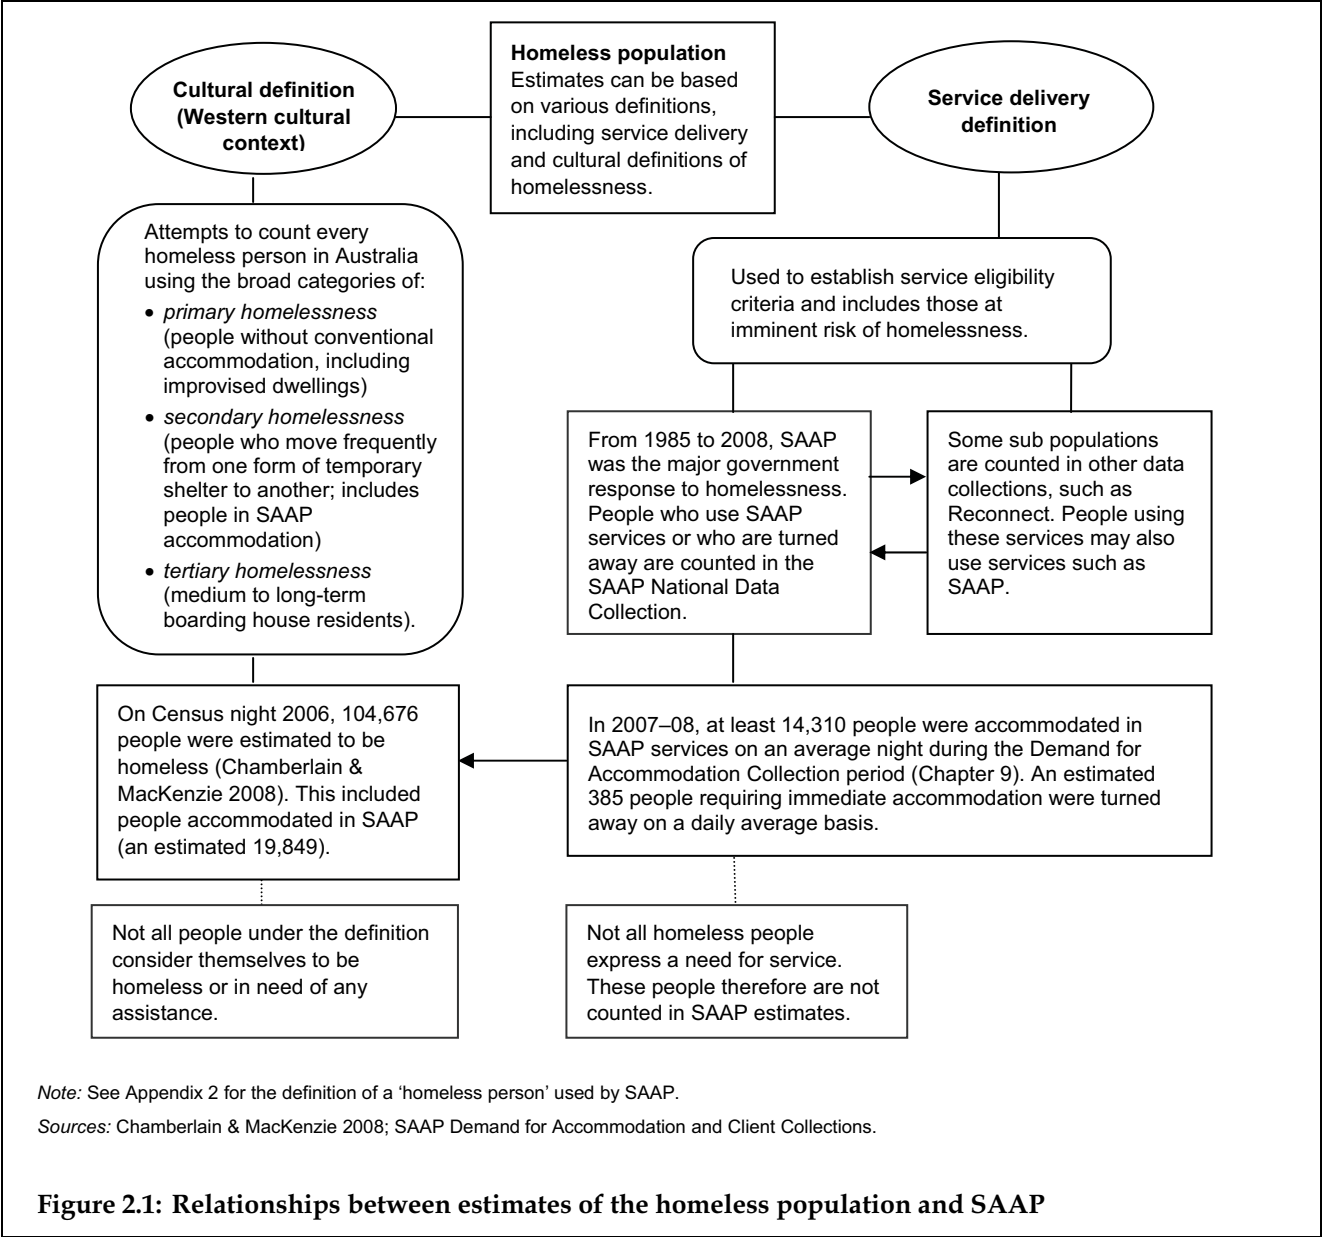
Cultural definition (Western cultural context)

Homeless population
Estimates can be based on various definitions, including service delivery and cultural definitions of homelessness.

Service delivery definition

Attempts to count every homeless person in Australia using the broad categories of:
• *primary homelessness* (people without conventional accommodation, including improvised dwellings)
• *secondary homelessness* (people who move frequently from one form of temporary shelter to another; includes people in SAAP accommodation)
• *tertiary homelessness* (medium to long-term boarding house residents).

Used to establish service eligibility criteria and includes those at imminent risk of homelessness.

From 1985 to 2008, SAAP was the major government response to homelessness. People who use SAAP services or who are turned away are counted in the SAAP National Data Collection.

Some sub populations are counted in other data collections, such as Reconnect. People using these services may also use services such as SAAP.

On Census night 2006, 104,676 people were estimated to be homeless (Chamberlain & MacKenzie 2008). This included people accommodated in SAAP (an estimated 19,849).

In 2007–08, at least 14,310 people were accommodated in SAAP services on an average night during the Demand for Accommodation Collection period (Chapter 9). An estimated 385 people requiring immediate accommodation were turned away on a daily average basis.

Not all people under the definition consider themselves to be homeless or in need of any assistance.

Not all homeless people express a need for service. These people therefore are not counted in SAAP estimates.

*Note:* See Appendix 2 for the definition of a 'homeless person' used by SAAP.

*Sources:* Chamberlain & MacKenzie 2008; SAAP Demand for Accommodation and Client Collections.

**Figure 2.1: Relationships between estimates of the homeless population and SAAP**